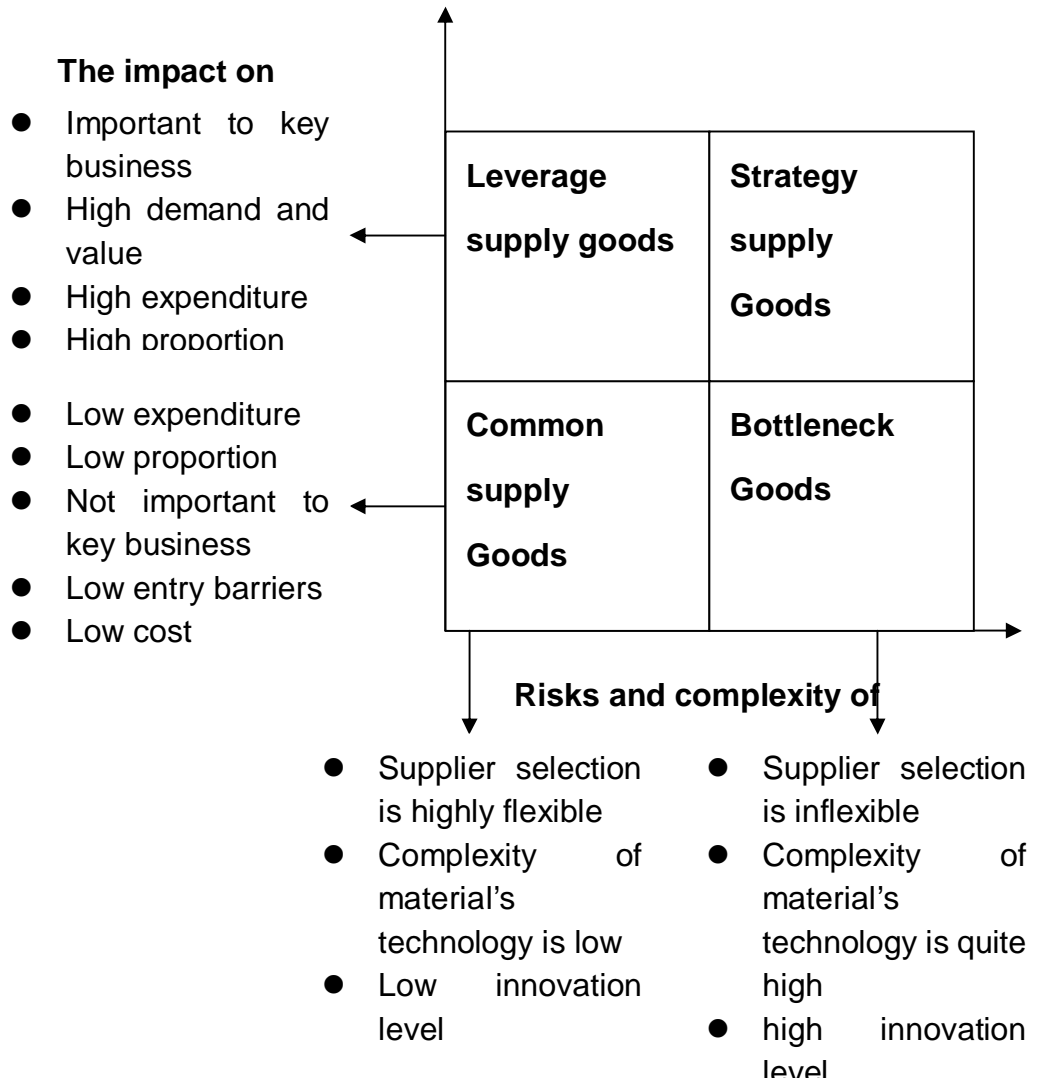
The impact on

- Important to key business
- High demand and value
- High expenditure
- High proportion

- Low expenditure
- Low proportion
- Not important to key business
- Low entry barriers
- Low cost

| Leverage supply goods | Strategy supply Goods |
|---|---|
| Common supply Goods | Bottleneck Goods |

Risks and complexity of

- Supplier selection is highly flexible
- Complexity of material's technology is low
- Low innovation level

- Supplier selection is inflexible
- Complexity of material's technology is quite high
- high innovation level